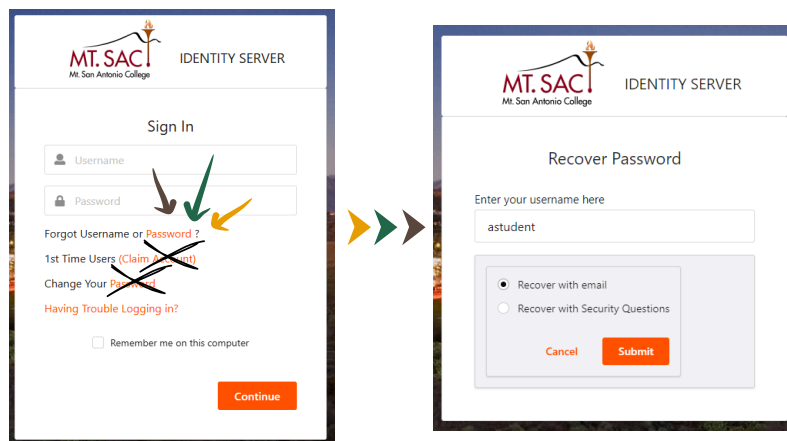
MT. SAC
Mt. San Antonio College
IDENTITY SERVER

Sign In

Username

Password

Forgot Username or Password ?
1st Time Users (Claim Account)
Change Your Password
Having Trouble Logging in?

Remember me on this computer

Continue

MT. SAC
Mt. San Antonio College
IDENTITY SERVER

Recover Password

Enter your username here
astudent

Recover with email
Recover with Security Questions

Cancel
Submit